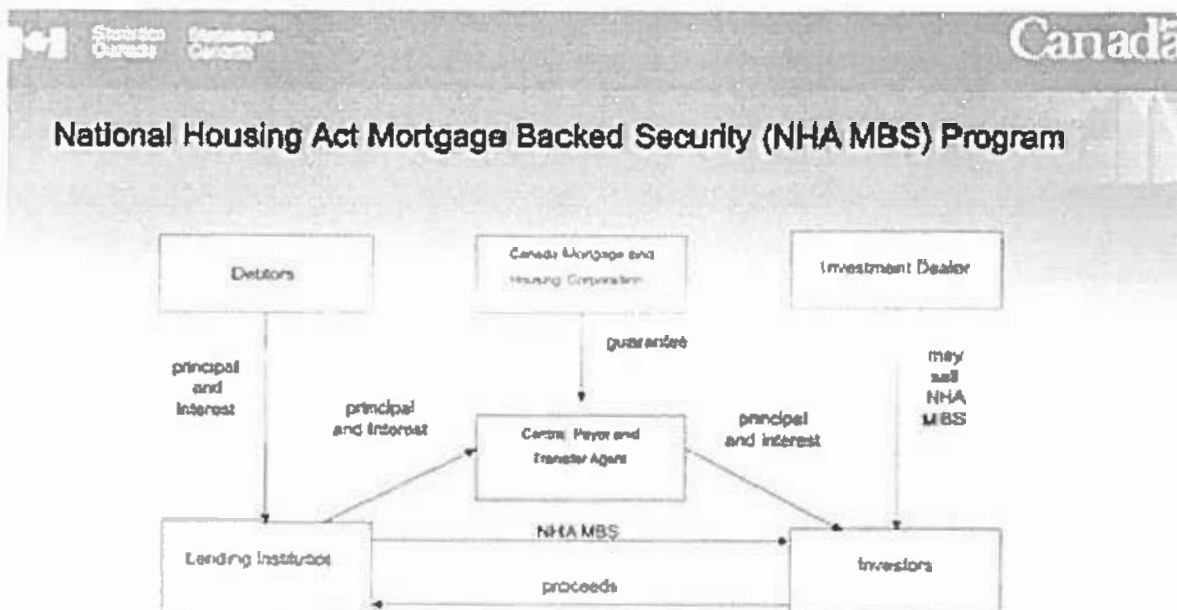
Statistics Canada Statistique Canada

Canadä

National Housing Act Mortgage Backed Security (NHA MBS) Program

Debtors

Canada Mortgage and Housing Corporation

Investment Dealer

guarantee

principal and interest

principal and interest

Central Payor and Transfer Agent

principal and interest

may sell NHA MBS

NHA MBS

Lending Institution

Investors

proceeds